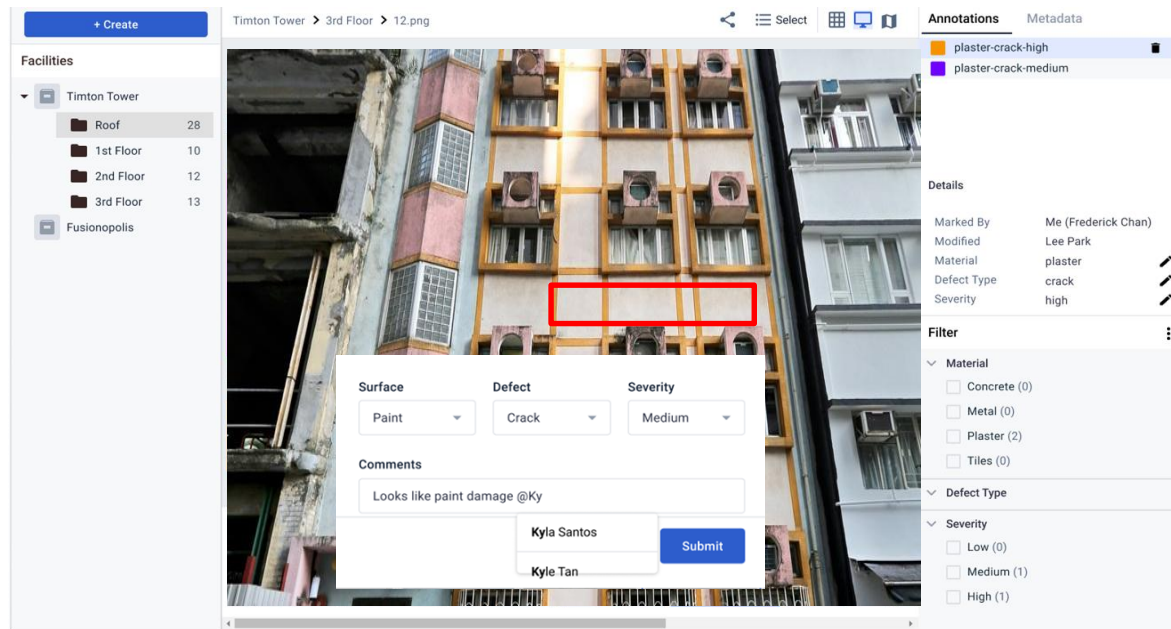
+ Create

Facilities

Timton Tower
Roof 28
1st Floor 10
2nd Floor 12
3rd Floor 13
Fusionopolis

Timton Tower > 3rd Floor > 12.png

Select

Surface
Paint

Defect
Crack

Severity
Medium

Comments
Looks like paint damage @Ky

Kyla Santos
Kyle Tan

Submit

Annotations Metadata

plaster-crack-high
plaster-crack-medium

Details

| Marked By | Me (Frederick Chan) |
|---|---|
| Modified | Lee Park |
| Material | plaster |
| Defect Type | crack |
| Severity | high |

Filter

Material
Concrete (0)
Metal (0)
Plaster (2)
Tiles (0)

Defect Type

Severity
Low (0)
Medium (1)
High (1)